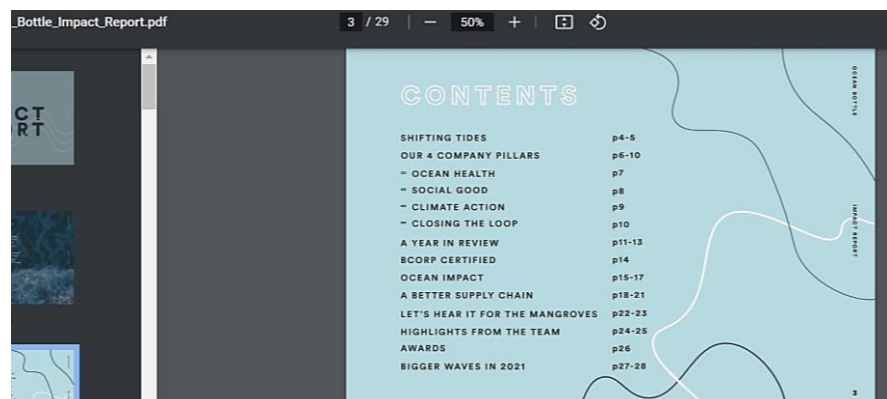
_Bottle_Impact_Report.pdf

3 / 29 | — 50% +

CT
RT

CONTENTS

| SHIFTING TIDES | p4-5 |
|---|---|
| OUR 4 COMPANY PILLARS | p6-10 |
| – OCEAN HEALTH | p7 |
| – SOCIAL GOOD | p8 |
| – CLIMATE ACTION | p9 |
| – CLOSING THE LOOP | p10 |
| A YEAR IN REVIEW | p11-13 |
| BCORP CERTIFIED | p14 |
| OCEAN IMPACT | p15-17 |
| A BETTER SUPPLY CHAIN | p18-21 |
| LET'S HEAR IT FOR THE MANGROVES | p22-23 |
| HIGHLIGHTS FROM THE TEAM | p24-25 |
| AWARDS | p26 |
| BIGGER WAVES IN 2021 | p27-28 |

OCEAN BOTTLE

IMPACT REPORT

3